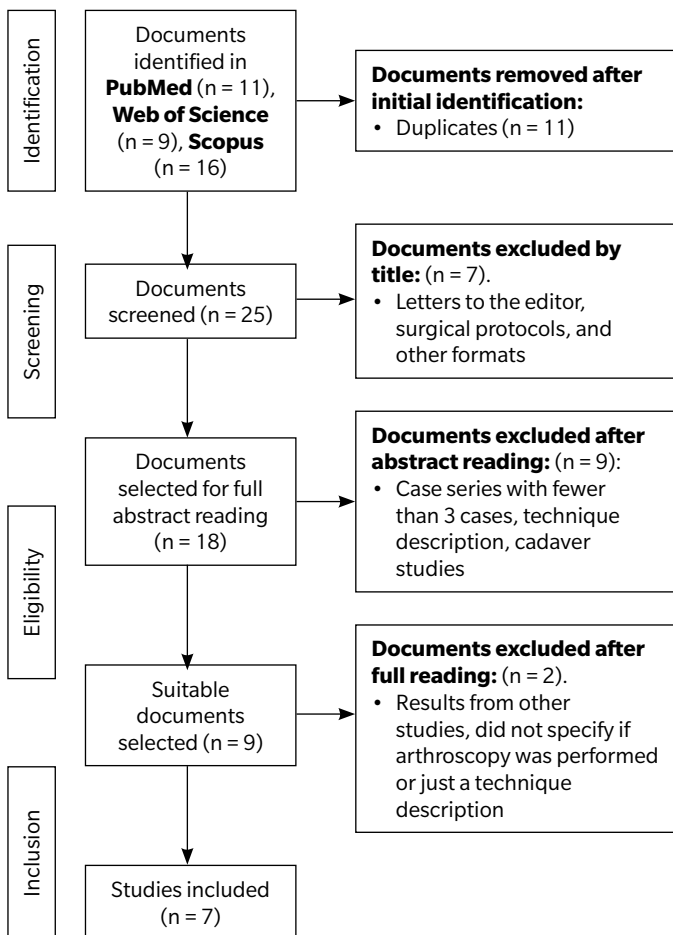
Identification

Documents identified in **PubMed** (n = 11), **Web of Science** (n = 9), **Scopus** (n = 16)

**Documents removed after initial identification:**
• Duplicates (n = 11)

Screening

Documents screened (n = 25)

**Documents excluded by title:** (n = 7).
• Letters to the editor, surgical protocols, and other formats

Eligibility

Documents selected for full abstract reading (n = 18)

**Documents excluded after abstract reading:** (n = 9):
• Case series with fewer than 3 cases, technique description, cadaver studies

Suitable documents selected (n = 9)

**Documents excluded after full reading:** (n = 2).
• Results from other studies, did not specify if arthroscopy was performed or just a technique description

Inclusion

Studies included (n = 7)